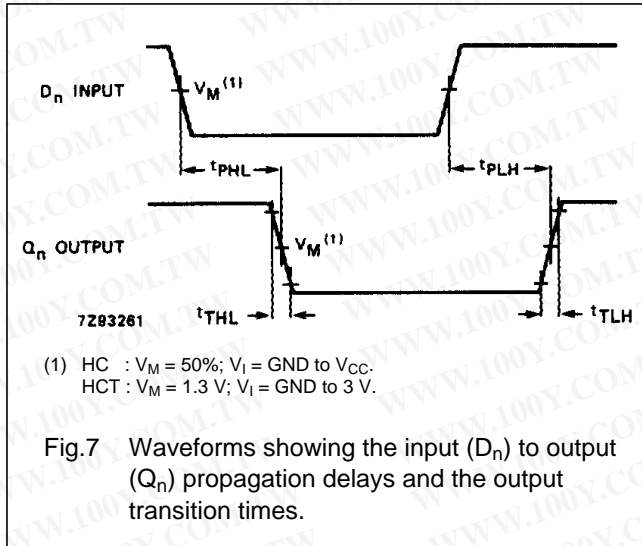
$D_n$ INPUT

$V_M^{(1)}$

$t_{PHL}$

$t_{PLH}$

$Q_n$ OUTPUT

$V_M^{(1)}$

7Z93261

$t_{THL}$

$t_{TLH}$

(1) HC : $V_M$ = 50%; $V_I$ = GND to $V_{CC}$.
HCT : $V_M$ = 1.3 V; $V_I$ = GND to 3 V.

Fig.7 Waveforms showing the input ($D_n$) to output ($Q_n$) propagation delays and the output transition times.

WWW.100Y.COM.TW